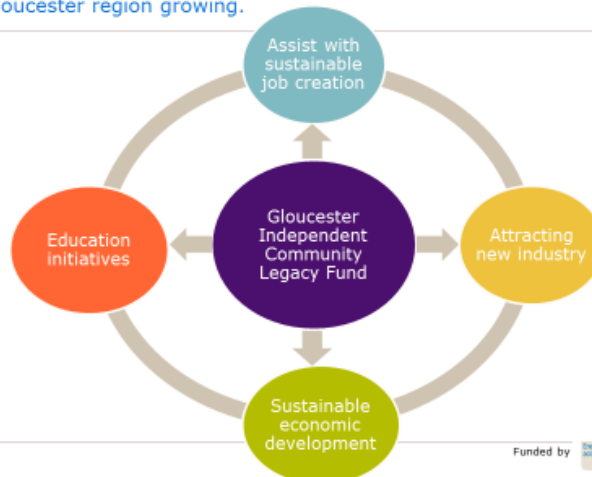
oucester region growing.

Assist with sustainable job creation

Education initiatives

Gloucester Independent Community Legacy Fund

Attracting new industry

Sustainable economic development

Funded by